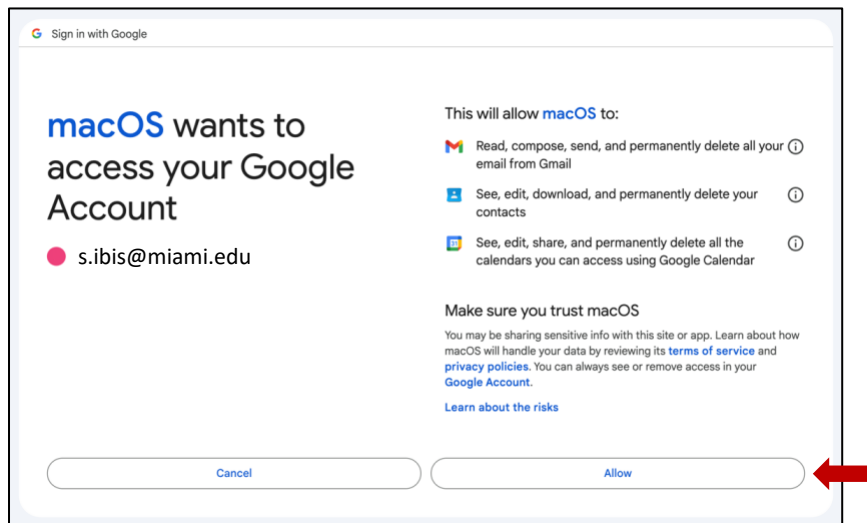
G Sign in with Google

macOS wants to access your Google Account

s.ibis@miami.edu

This will allow macOS to:

Read, compose, send, and permanently delete all your email from Gmail

See, edit, download, and permanently delete your contacts

See, edit, share, and permanently delete all the calendars you can access using Google Calendar

Make sure you trust macOS

You may be sharing sensitive info with this site or app. Learn about how macOS will handle your data by reviewing its terms of service and privacy policies. You can always see or remove access in your Google Account.

Learn about the risks

Cancel

Allow